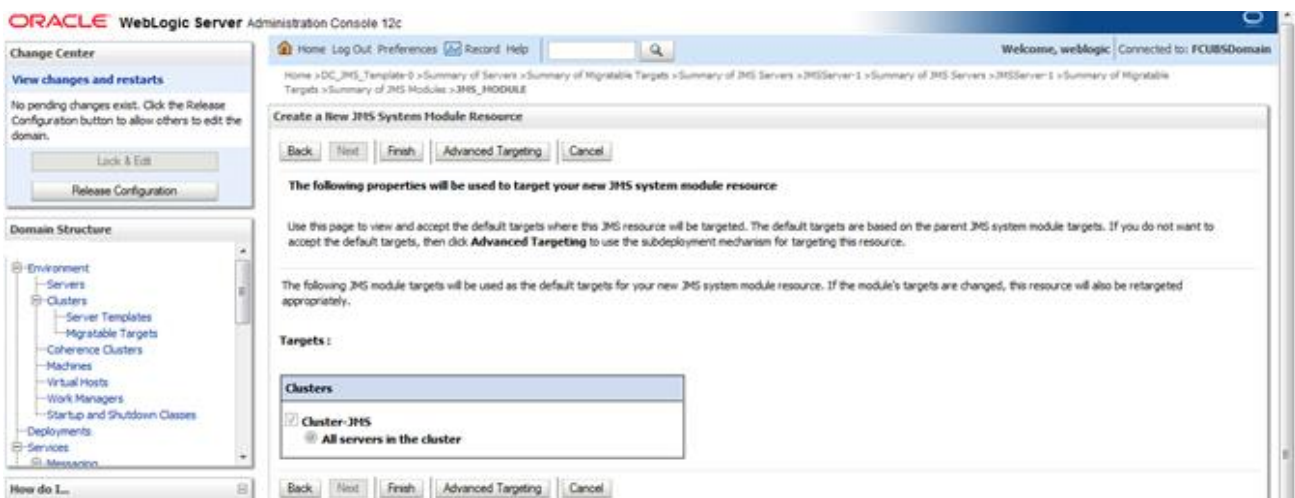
ORACLE WebLogic Server Administration Console 12c

Change Center

View changes and restarts

No pending changes exist. Click the Release Configuration button to allow others to edit the domain.

Lock & Edit

Release Configuration

Domain Structure

Environment
Servers
Clusters
Server Templates
Migratable Targets
Coherence Clusters
Machines
Virtual Hosts
Work Managers
Startup and Shutdown Classes
Deployments
Services
Messaging

How do I...

Home Log Out Preferences Record Help

Welcome, weblogic Connected to: FCUBSDomain

Home >DC_JMS_Template-0 >Summary of Servers >Summary of Migratable Targets >Summary of JMS Servers >JMSServer-1 >Summary of JMS Servers >JMSServer-1 >Summary of Migratable Targets >Summary of JMS Modules >JMS_MODULE

Create a New JMS System Module Resource

Back Next Finish Advanced Targeting Cancel

The following properties will be used to target your new JMS system module resource

Use this page to view and accept the default targets where this JMS resource will be targeted. The default targets are based on the parent JMS system module targets. If you do not want to accept the default targets, then click Advanced Targeting to use the subdeployment mechanism for targeting this resource.

The following JMS module targets will be used as the default targets for your new JMS system module resource. If the module's targets are changed, this resource will also be retargeted appropriately.

Targets :

| Clusters |
|---|
| Cluster-JMS<br>All servers in the cluster |

Back Next Finish Advanced Targeting Cancel